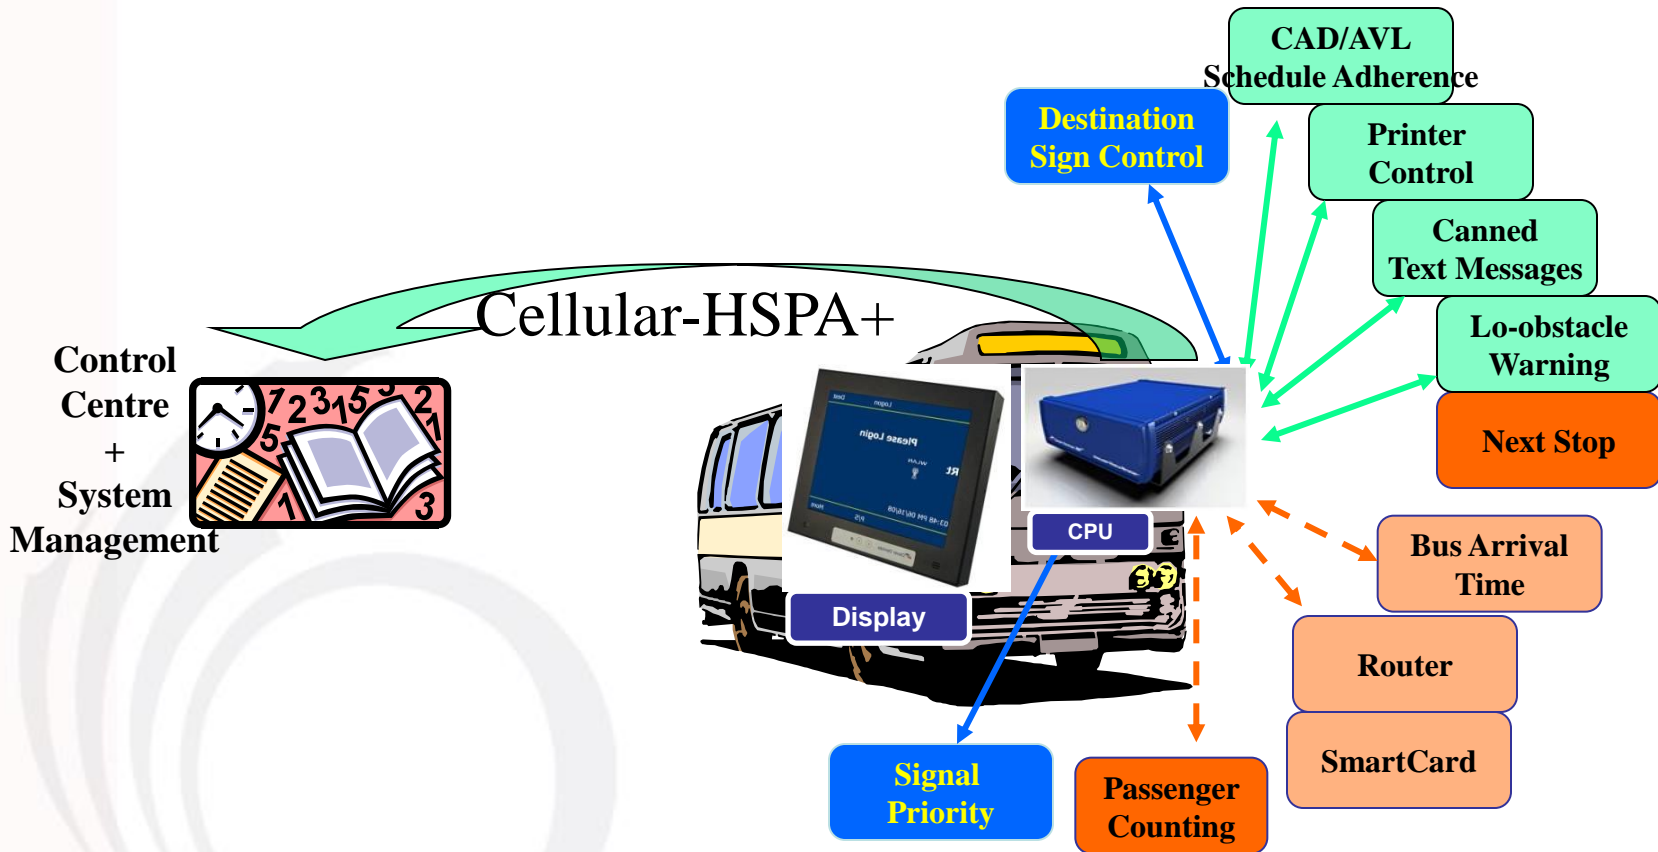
CAD/AVL
Schedule Adherence

Destination
Sign Control

Printer
Control

Canned
Text Messages

Lo-obstacle
Warning

Next Stop

Cellular-HSPA+

Control
Centre
+
System
Management

CPU

Display

Bus Arrival
Time

Router

SmartCard

Signal
Priority

Passenger
Counting